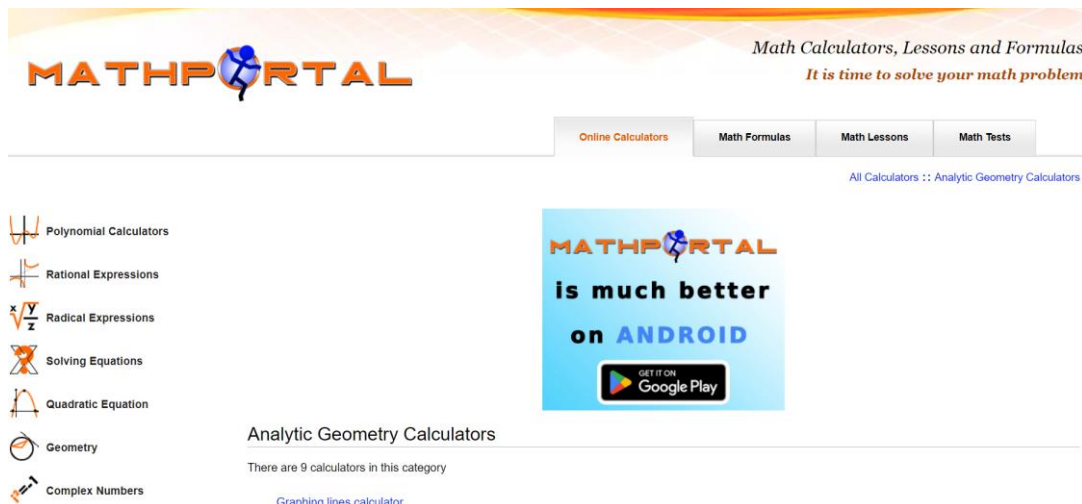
MATHPORTAL

Math Calculators, Lessons and Formulas

It is time to solve your math problem

Online Calculators

Math Formulas

Math Lessons

Math Tests

All Calculators :: Analytic Geometry Calculators

Polynomial Calculators

Rational Expressions

$\sqrt[x]{\frac{y}{z}}$ Radical Expressions

Solving Equations

Quadratic Equation

Geometry

Complex Numbers

MATHPORTAL

is much better

on ANDROID

GET IT ON Google Play

Analytic Geometry Calculators

There are 9 calculators in this category

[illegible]